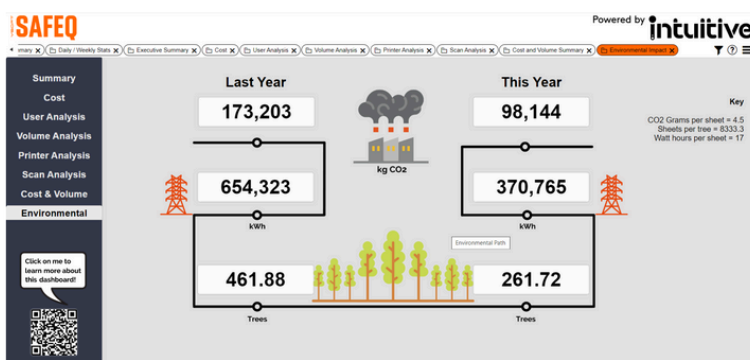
SAFEQ

Powered by intuitive

mmary | Daily / Weekly Stats | Executive Summary | Cost | User Analysis | Volume Analysis | Printer Analysis | Scan Analysis | Cost and Volume Summary | Environmental Impact

Summary
Cost
User Analysis
Volume Analysis
Printer Analysis
Scan Analysis
Cost & Volume
Environmental

Click on me to learn more about this dashboard!

Last Year

173,203

654,323

kWh

461.88

Trees

kg CO2

Environmental Path

This Year

98,144

370,765

kWh

261.72

Trees

Key

CO2 Grams per sheet = 4.5
Sheets per tree = 8333.3
Watt hours per sheet = 17